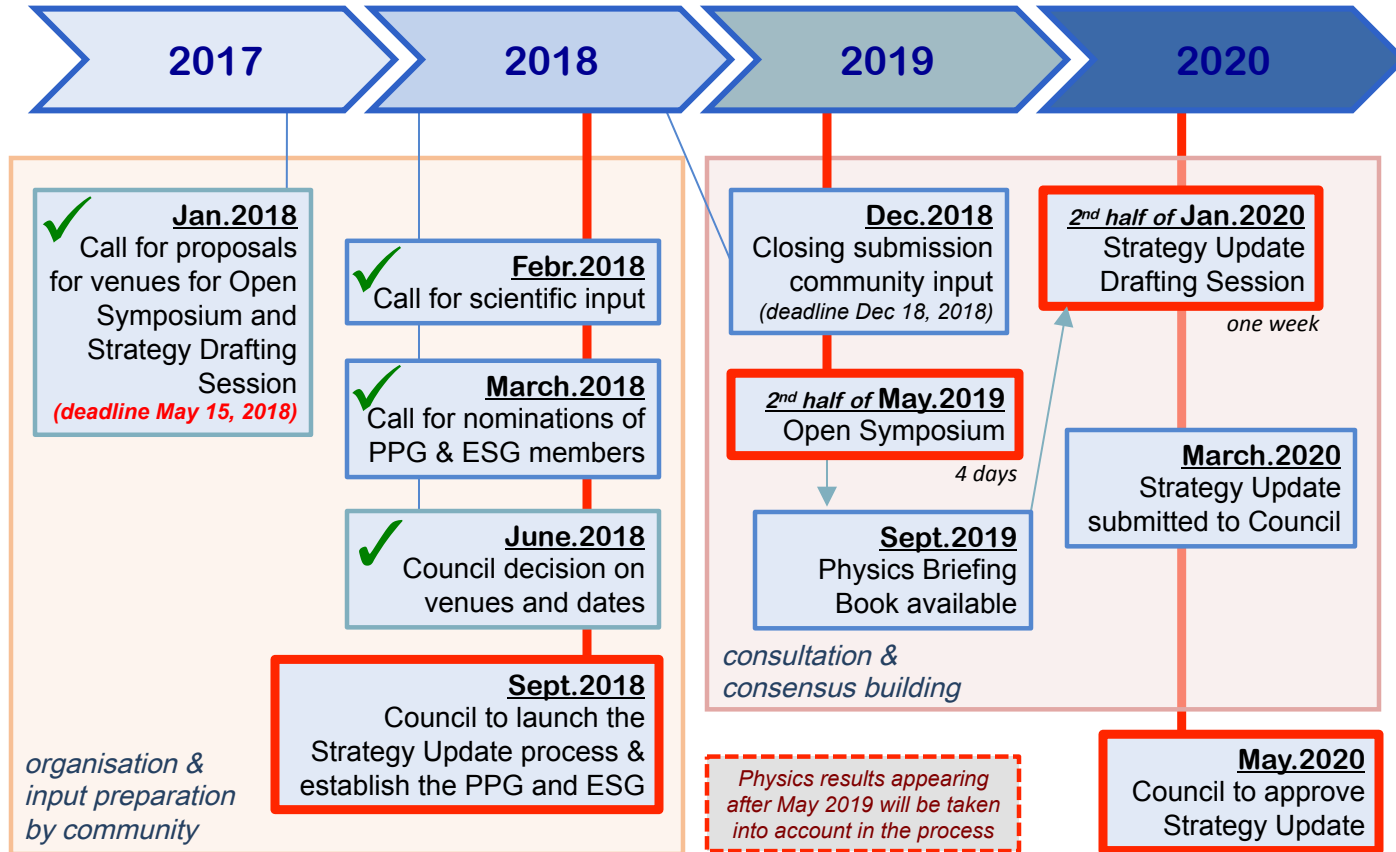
2017

2018

2019

2020

✓ Jan.2018
Call for proposals for venues for Open Symposium and Strategy Drafting Session
(deadline May 15, 2018)

✓ Febr.2018
Call for scientific input

✓ March.2018
Call for nominations of PPG & ESG members

✓ June.2018
Council decision on venues and dates

Sept.2018
Council to launch the Strategy Update process & establish the PPG and ESG

organisation & input preparation by community

Dec.2018
Closing submission community input
(deadline Dec 18, 2018)

$2^{nd}$ half of May.2019
Open Symposium
4 days

Sept.2019
Physics Briefing Book available

consultation & consensus building

Physics results appearing after May 2019 will be taken into account in the process

$2^{nd}$ half of Jan.2020
Strategy Update Drafting Session
one week

March.2020
Strategy Update submitted to Council

May.2020
Council to approve Strategy Update